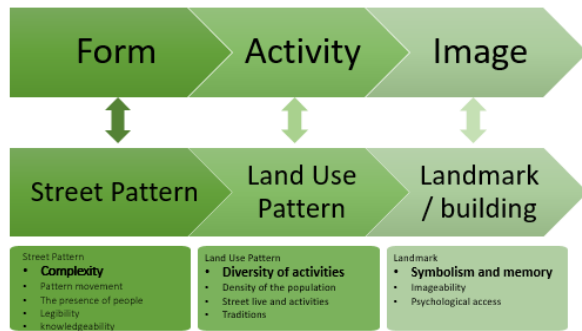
Form

Activity

Image

Street Pattern

Land Use Pattern

Landmark / building

Street Pattern
- Complexity
- Pattern movement
- The presence of people
- Legibility
- knowledgeability

Land Use Pattern
- Diversity of activities
- Density of the population
- Street live and activities
- Traditions

Landmark
- Symbolism and memory
- Imageability
- Psychological access